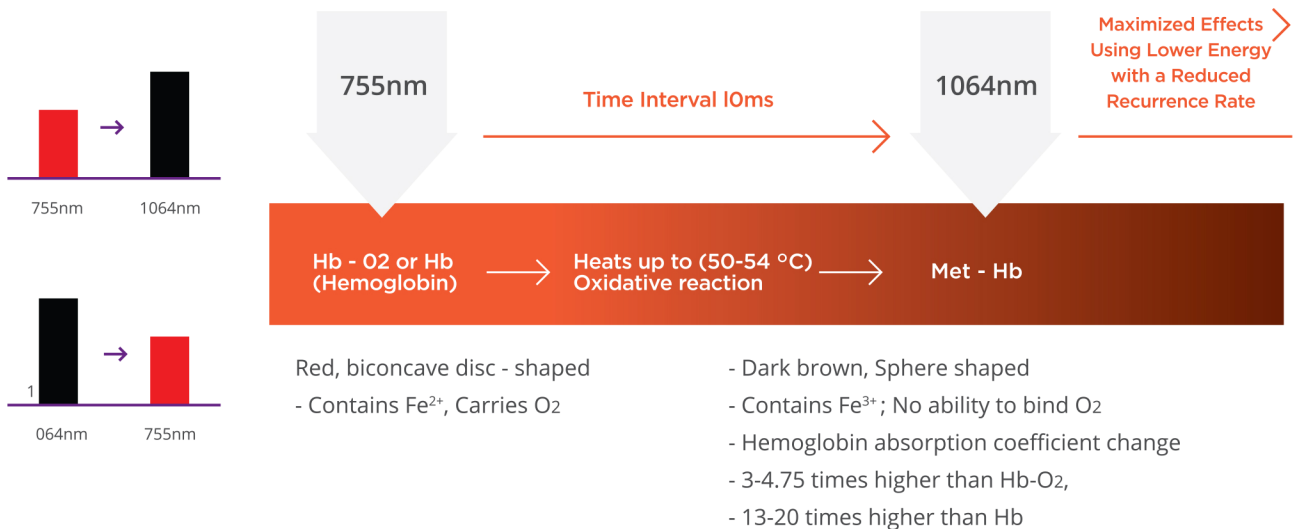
755nm

1064nm

1

064nm

755nm

755nm

Time Interval 10ms

1064nm

Maximized Effects Using Lower Energy with a Reduced Recurrence Rate

Hb - 02 or Hb (Hemoglobin)

Heats up to (50-54 °C) Oxidative reaction

Met - Hb

Red, biconcave disc - shaped

- Contains $Fe^{2+}$, Carries $O_2$

- Dark brown, Sphere shaped

- Contains $Fe^{3+}$; No ability to bind $O_2$

- Hemoglobin absorption coefficient change

- 3-4.75 times higher than Hb-$O_2$,

- 13-20 times higher than Hb